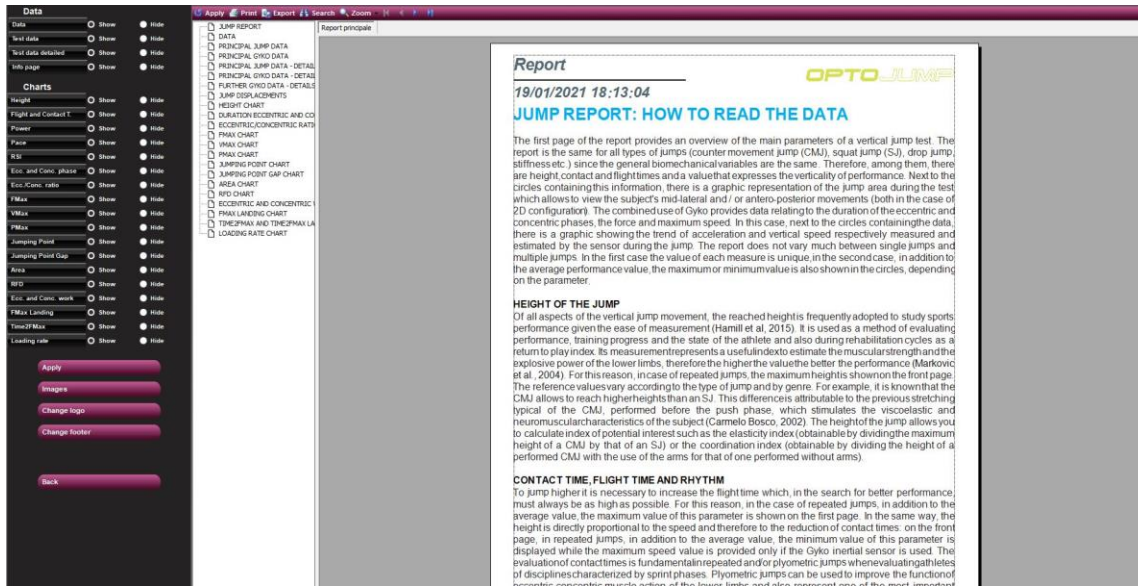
Data

Data Show Hide
Test data Show Hide
Test data detailed Show Hide
Info page Show Hide

Charts

Height Show Hide
Flight and Contact T. Show Hide
Power Show Hide
Pace Show Hide
RSI Show Hide
Ecc. and Conc. phase Show Hide
Ecc./Conc. ratio Show Hide
FMax Show Hide
VMax Show Hide
PMax Show Hide
Jumping Point Show Hide
Jumping Point Gap Show Hide
Area Show Hide
RFD Show Hide
Ecc. and Conc. work Show Hide
FMax Landing Show Hide
Time2FMax Show Hide
Loading rate Show Hide

Apply
Images
Change logo
Change footer
Back

Apply Print Export Search Zoom

JUMP REPORT
DATA
PRINCIPAL JUMP DATA
PRINCIPAL GYKO DATA
PRINCIPAL JUMP DATA - DETAIL
PRINCIPAL GYKO DATA - DETAIL
FURTHER GYKO DATA - DETAILS
JUMP DISPLACEMENTS
HEIGHT CHART
DURATION ECCENTRIC AND CO
ECCENTRIC/CONCENTRIC RATI
FMAX CHART
VMAX CHART
PMAX CHART
JUMPING POINT CHART
JUMPING POINT GAP CHART
AREA CHART
RFD CHART
ECCENTRIC AND CONCENTRIC V
FMAX LANDING CHART
TIME2FMAX AND TIME2FMAX LA
LOADING RATE CHART

Report principale

Report

OPTOJUMP

19/01/2021 18:13:04

JUMP REPORT: HOW TO READ THE DATA

The first page of the report provides an overview of the main parameters of a vertical jump test. The report is the same for all types of jumps (counter movement jump (CMJ), squat jump (SJ), drop jump, stiffness etc.) since the general biomechanical variables are the same. Therefore, among them, there are height, contact and flight times and a value that expresses the verticality of performance. Next to the circles containing this information, there is a graphic representation of the jump area during the test which allows to view the subject's mid-lateral and / or antero-posterior movements (both in the case of 2D configuration). The combined use of Gyko provides data relating to the duration of the eccentric and concentric phases, the force and maximum speed. In this case, next to the circles containing the data, there is a graphic showing the trend of acceleration and vertical speed respectively measured and estimated by the sensor during the jump. The report does not vary much between single jumps and multiple jumps. In the first case the value of each measure is unique, in the second case, in addition to the average performance value, the maximum or minimum value is also shown in the circles, depending on the parameter.

HEIGHT OF THE JUMP
Of all aspects of the vertical jump movement, the reached height is frequently adopted to study sports performance given the ease of measurement (Hamill et al, 2015). It is used as a method of evaluating performance, training progress and the state of the athlete and also during rehabilitation cycles as a return to play index. Its measurement represents a useful index to estimate the muscular strength and the explosive power of the lower limbs, therefore the higher the value the better the performance (Markovic et al., 2004). For this reason, in case of repeated jumps, the maximum height is shown on the front page. The reference values vary according to the type of jump and by genre. For example, it is known that the CMJ allows to reach higher heights than an SJ. This difference is attributable to the previous stretching typical of the CMJ, performed before the push phase, which stimulates the viscoelastic and neuromuscular characteristics of the subject (Carmelo Bosco, 2002). The height of the jump allows you to calculate index of potential interest such as the elasticity index (obtainable by dividing the maximum height of a CMJ by that of an SJ) or the coordination index (obtainable by dividing the height of a performed CMJ with the use of the arms for that of one performed without arms).

CONTACT TIME, FLIGHT TIME AND RHYTHM
To jump higher it is necessary to increase the flight time which, in the search for better performance, must always be as high as possible. For this reason, in the case of repeated jumps, in addition to the average value, the maximum value of this parameter is shown on the first page. In the same way, the height is directly proportional to the speed and therefore to the reduction of contact times: on the front page, in repeated jumps, in addition to the average value, the minimum value of this parameter is displayed while the maximum speed value is provided only if the Gyko inertial sensor is used. The evaluation of contact times is fundamental in repeated and/or plyometric jumps when evaluating athletes of disciplines characterized by sprint phases. Plyometric jumps can be used to improve the function of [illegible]